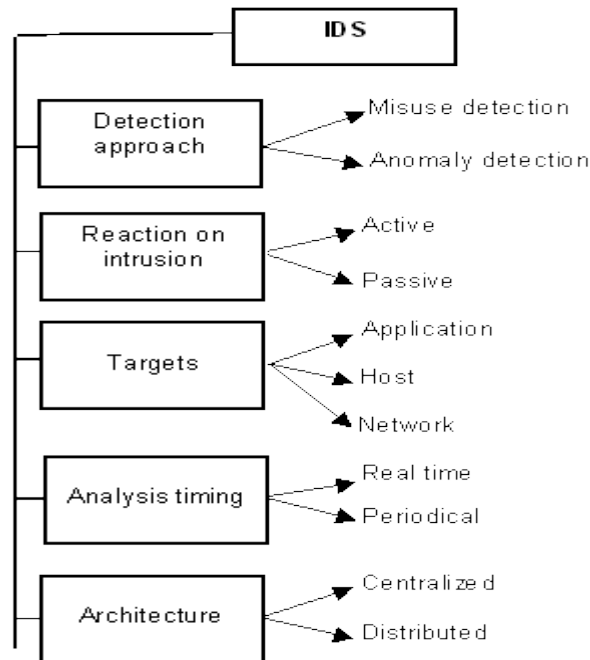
IDS

Detection approach

Misuse detection

Anomaly detection

Reaction on intrusion

Active

Passive

Targets

Application

Host

Network

Analysis timing

Real time

Periodical

Architecture

Centralized

Distributed